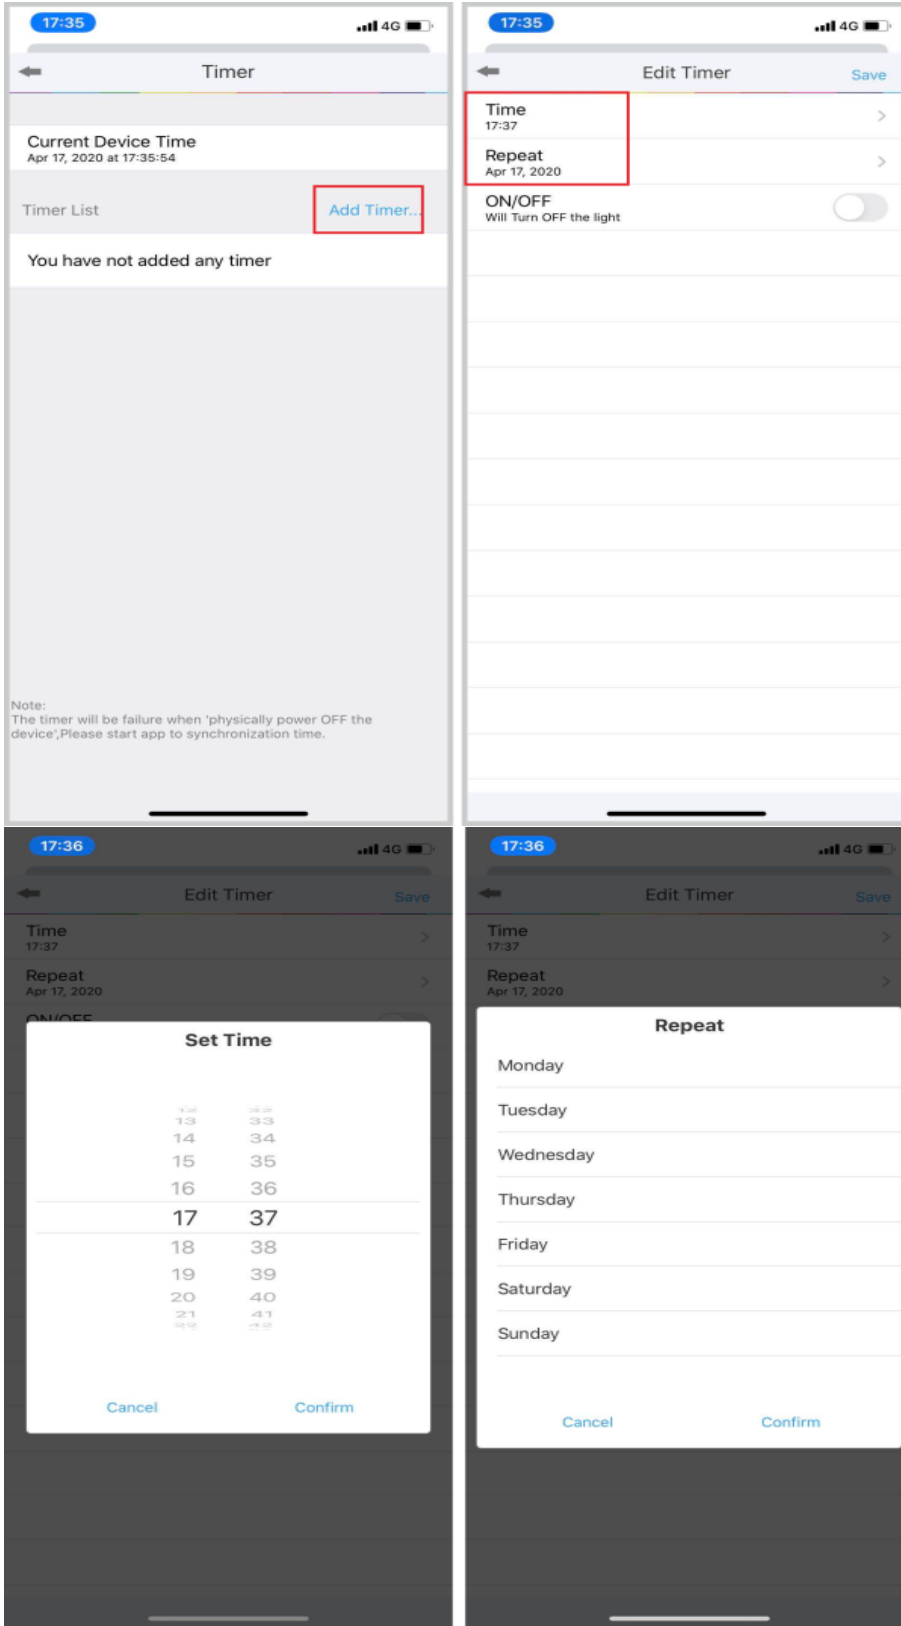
17:35
4G

Timer

Current Device Time
Apr 17, 2020 at 17:35:54

Timer List
Add Timer...

You have not added any timer

Note:
The timer will be failure when 'physically power OFF the device',Please start app to synchronization time.

17:35
4G

Edit Timer
Save

Time
17:37

Repeat
Apr 17, 2020

ON/OFF
Will Turn OFF the light

17:36
4G

Edit Timer
Save

Time
17:37

Repeat
Apr 17, 2020

ON/OFF

Set Time

| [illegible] | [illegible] |
|---|---|
| 13 | 33 |
| 14 | 34 |
| 15 | 35 |
| 16 | 36 |
| 17 | 37 |
| 18 | 38 |
| 19 | 39 |
| 20 | 40 |
| 21 | 41 |
| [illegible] | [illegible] |

Cancel
Confirm

17:36
4G

Edit Timer
Save

Time
17:37

Repeat
Apr 17, 2020

Repeat

Monday
Tuesday
Wednesday
Thursday
Friday
Saturday
Sunday

Cancel
Confirm